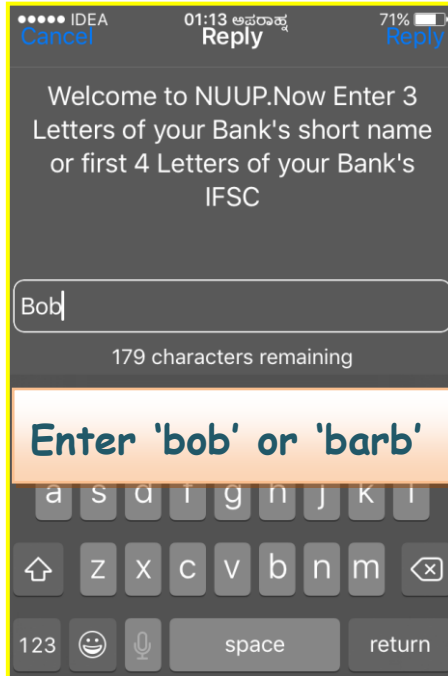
●●●●● IDEA
01:13 ಅಪರಾಹ್ನ
71%
Cancel
Reply
Reply

Welcome to NUUP.Now Enter 3 Letters of your Bank's short name or first 4 Letters of your Bank's IFSC

Bob

179 characters remaining

Enter 'bob' or 'barb'

a s d f g h j k l
z x c v b n m
123
space
return